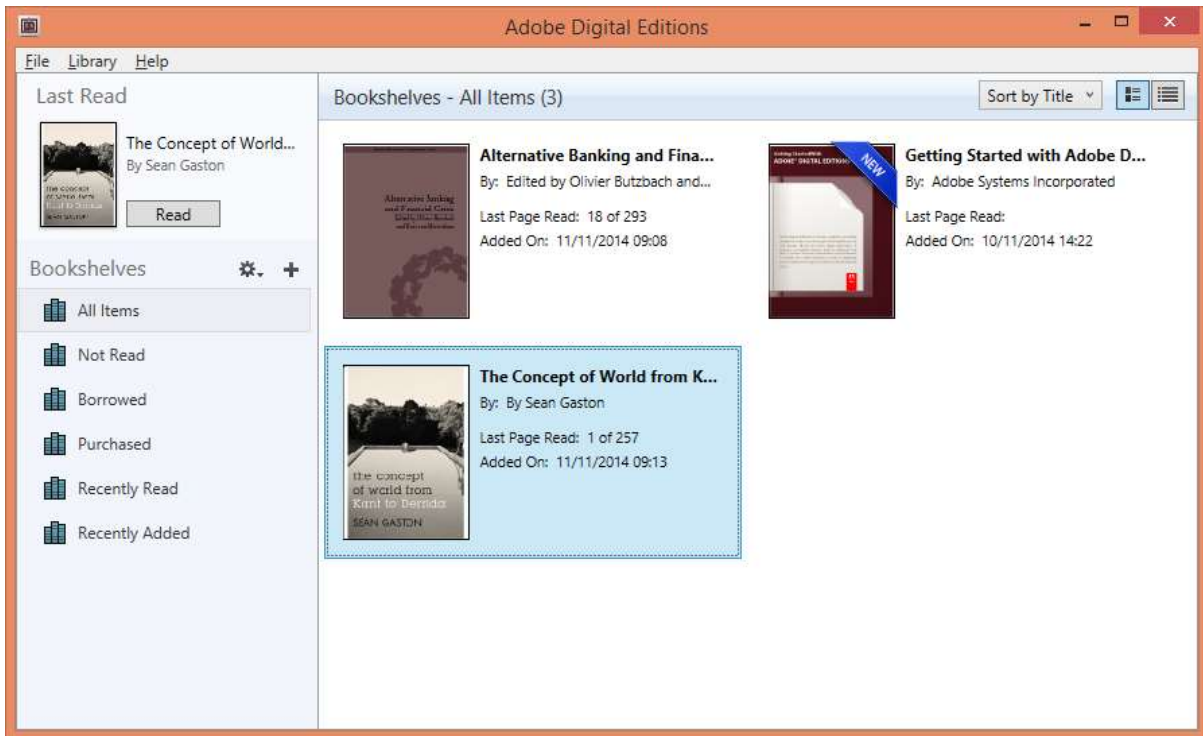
Adobe Digital Editions

File Library Help

Last Read

The Concept of World...
By Sean Gaston

Read

Bookshelves

All Items

Not Read

Borrowed

Purchased

Recently Read

Recently Added

Bookshelves - All Items (3)

Sort by Title

Alternative Banking and Fina...
By: Edited by Olivier Butzbach and...
Last Page Read: 18 of 293
Added On: 11/11/2014 09:08

NEW

Getting Started with Adobe D...
By: Adobe Systems Incorporated
Last Page Read:
Added On: 10/11/2014 14:22

the concept of world from Kant to Derrida
SEAN GASTON

The Concept of World from K...
By: By Sean Gaston
Last Page Read: 1 of 257
Added On: 11/11/2014 09:13